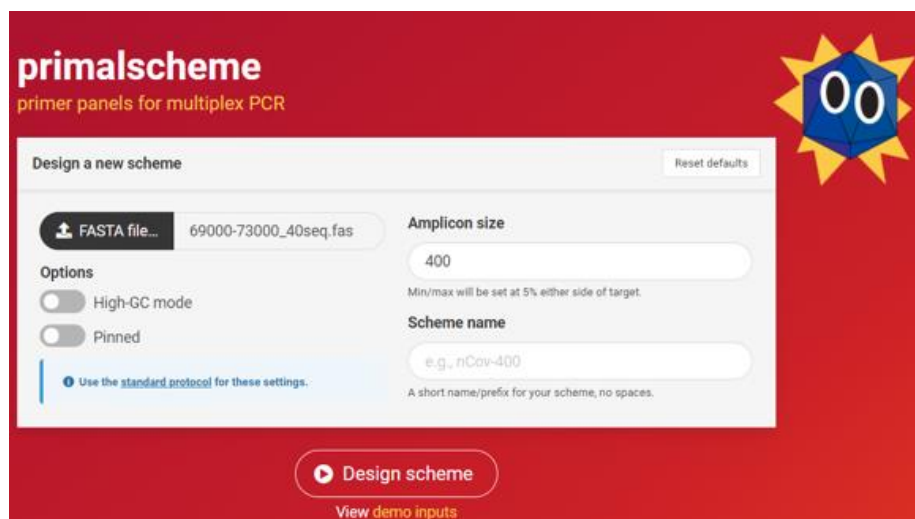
primalscheme
primer panels for multiplex PCR

Design a new scheme

Reset defaults

FASTA file...

69000-73000_40seq.fas

Options

High-GC mode

Pinned

Use the standard protocol for these settings.

Amplicon size

400

Min/max will be set at 5% either side of target.

Scheme name

e.g., nCov-400

A short name/prefix for your scheme, no spaces.

Design scheme

View demo inputs